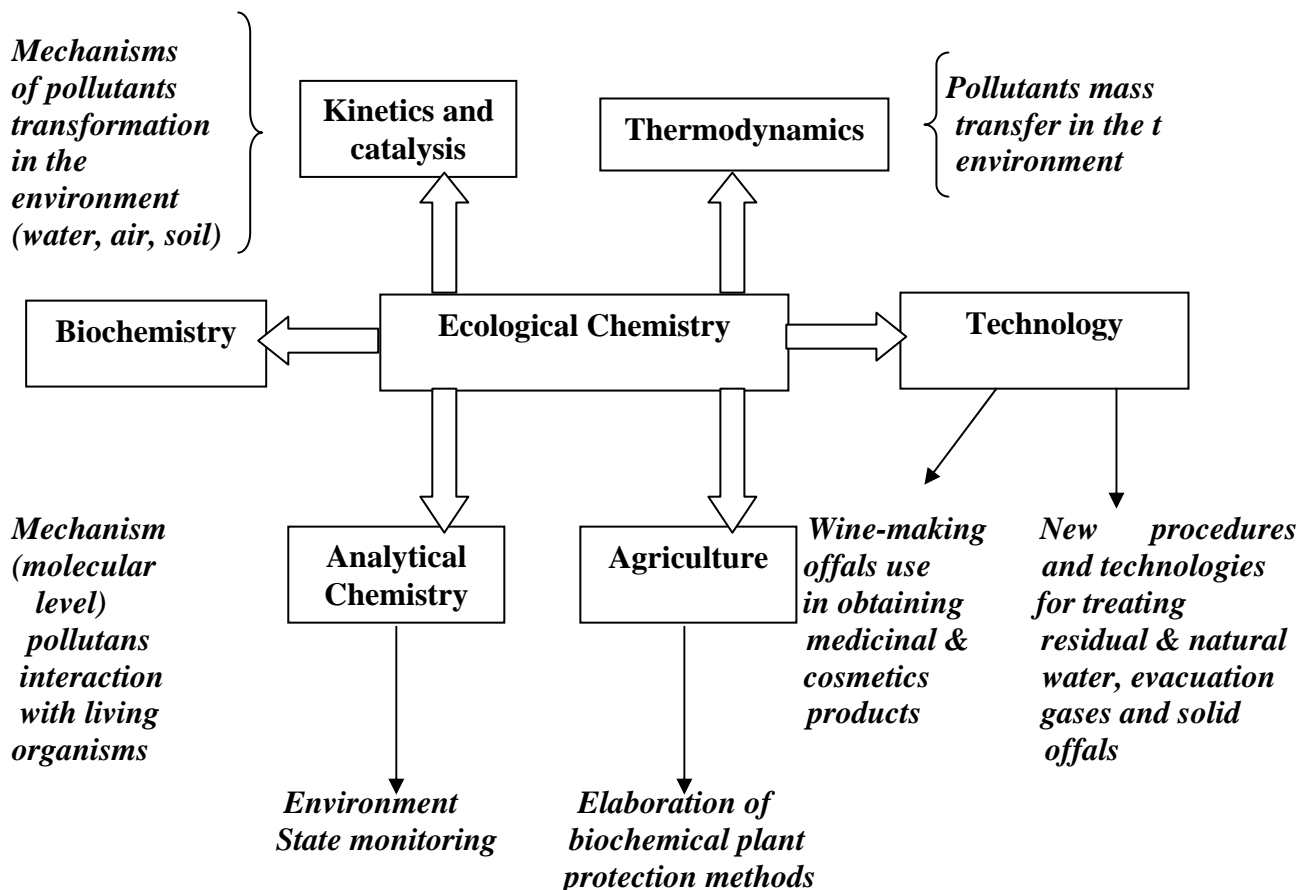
Mechanisms of pollutants transformation in the environment (water, air, soil)

Kinetics and catalysis

Thermodynamics

Pollutants mass transfer in the t environment

Biochemistry

Ecological Chemistry

Technology

Mechanism (molecular level) pollutans interaction with living organisms

Analytical Chemistry

Agriculture

Wine-making offals use in obtaining medicinal & cosmetics products

New procedures and technologies for treating residual & natural water, evacuation gases and solid offals

Environment State monitoring

Elaboration of biochemical plant protection methods